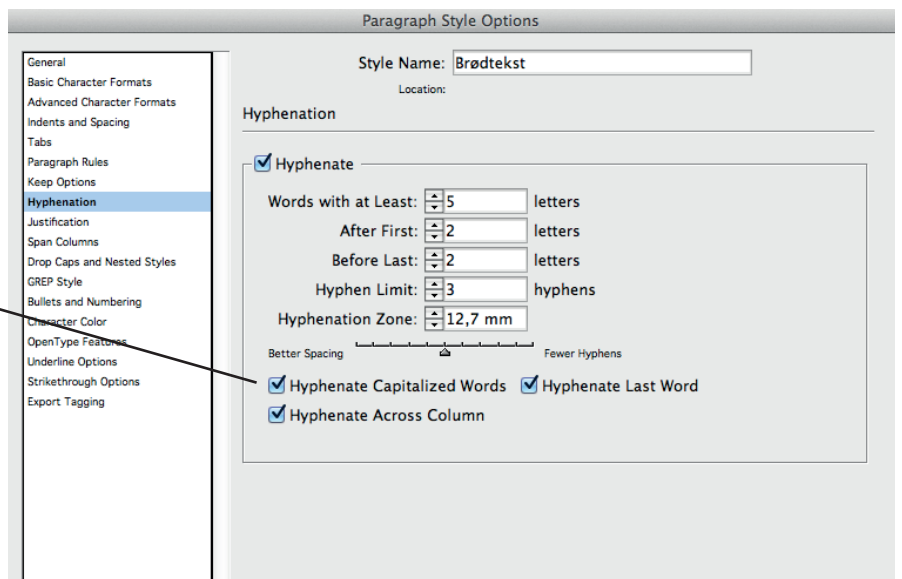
Paragraph Style Options

General
Basic Character Formats
Advanced Character Formats
Indents and Spacing
Tabs
Paragraph Rules
Keep Options
Hyphenation
Justification
Span Columns
Drop Caps and Nested Styles
GREP Style
Bullets and Numbering
Character Color
OpenType Features
Underline Options
Strikethrough Options
Export Tagging

Style Name: Brødtekst
Location:

Hyphenation

Hyphenate

Words with at Least: 5 letters
After First: 2 letters
Before Last: 2 letters
Hyphen Limit: 3 hyphens
Hyphenation Zone: 12,7 mm

Better Spacing
Fewer Hyphens

Hyphenate Capitalized Words
Hyphenate Last Word
Hyphenate Across Column